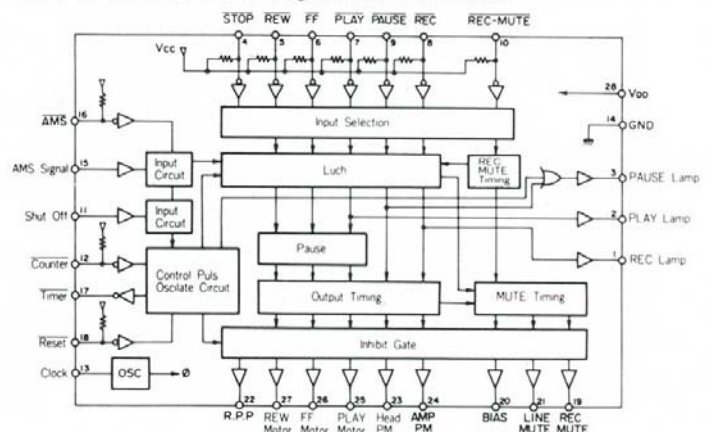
$\overline{STOP}$ $\overline{REW}$ $\overline{FF}$ $\overline{PLAY}$ $\overline{PAUSE}$ $\overline{REC}$ $\overline{REC\text{-}MUTE}$

4 5 6 7 9 8 10

Vcc

28 $V_{DD}$

14 GND

$\overline{AMS}$ 16

AMS Signal 15

Shut Off 11

$\overline{Counter}$ 12

$\overline{Timer}$ 17

$\overline{Reset}$ 18

Clock 13

Input Selection

Input Circuit

Luch

REC MUTE Timing

Input Circuit

Pause

Control Puls Oscilate Circuit

Output Timing

MUTE Timing

Inhibit Gate

OSC

Ø

3 PAUSE Lamp

2 PLAY Lamp

1 REC Lamp

22 R.P.P

27 REW Motor

26 FF Motor

25 PLAY Motor

23 Head PM

24 $\overline{AMP}$ PM

20 BIAS

21 LINE MUTE

19 REC MUTE